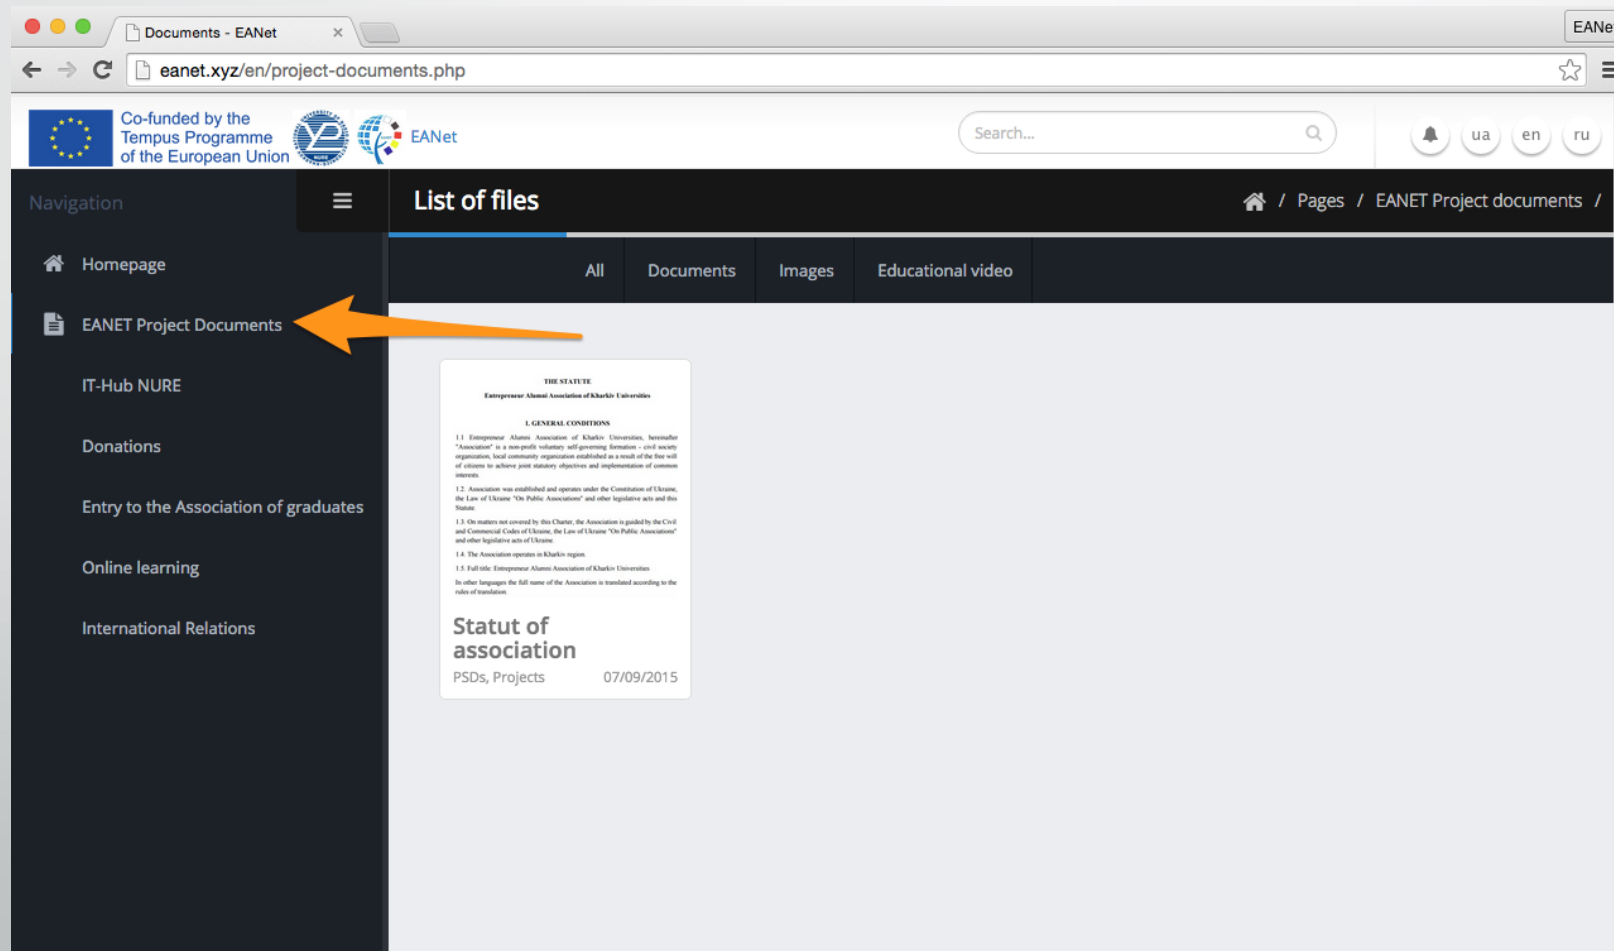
Documents - EANet ×

EANe

eanet.xyz/en/project-documents.php

Co-funded by the Tempus Programme of the European Union

EANet

Search...

ua en ru

Navigation

List of files

/ Pages / EANET Project documents /

Homepage

EANET Project Documents

IT-Hub NURE

Donations

Entry to the Association of graduates

Online learning

International Relations

All Documents Images Educational video

THE STATUTE

Entrepreneur Alumni Association of Kharkiv Universities

1. GENERAL CONDITIONS

1.1 Entrepreneur Alumni Association of Kharkiv Universities, hereinafter "Association" is a non-profit voluntary self-governing formation - civil society organization, local community organization established as a result of the free will of citizens to achieve joint statutory objectives and implementation of common interests.

1.2 Association was established and operates under the Constitution of Ukraine, the Law of Ukraine "On Public Associations" and other legislative acts and this Statute.

1.3 On matters not covered by this Charter, the Association is guided by the Civil and Commercial Codes of Ukraine, the Law of Ukraine "On Public Associations" and other legislative acts of Ukraine.

1.4 The Association operates in Kharkiv region.

1.5 Full title: Entrepreneur Alumni Association of Kharkiv Universities

In other languages the full name of the Association is translated according to the rules of translation.

Statut of association

PSDs, Projects 07/09/2015